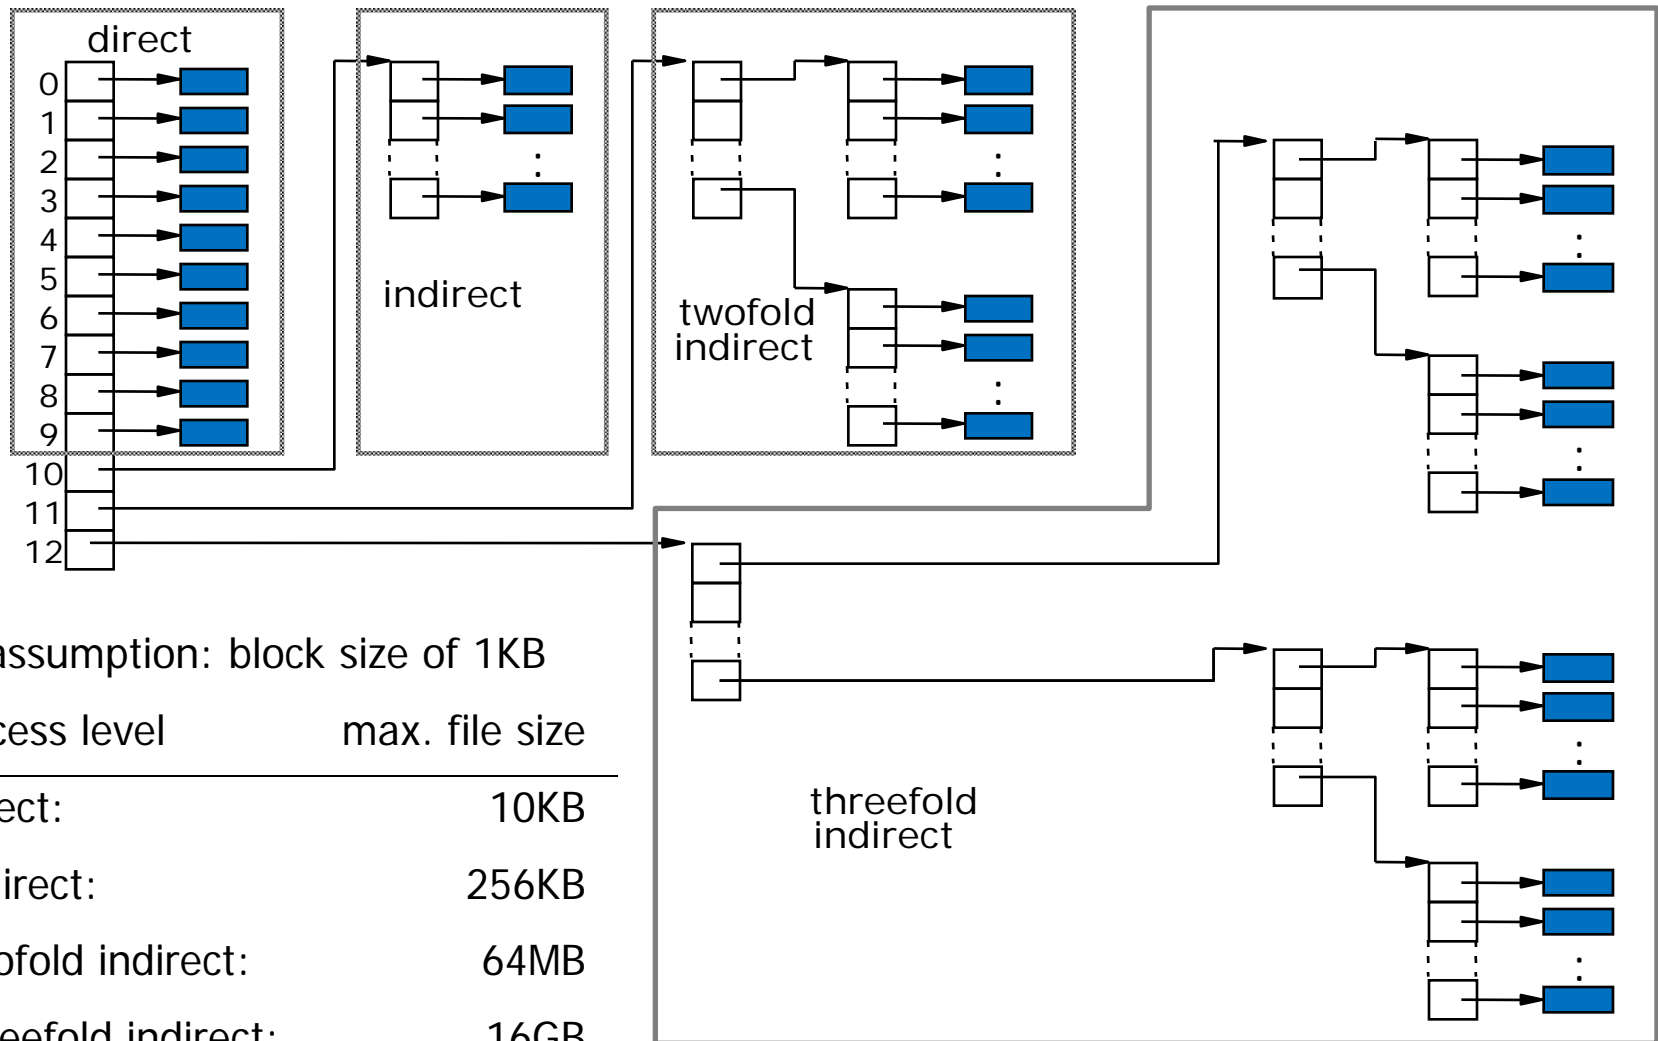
direct

0
1
2
3
4
5
6
7
8
9
10
11
12

indirect

twofold indirect

threefold indirect

assumption: block size of 1KB

| cess level | max. file size |
|---|---|
| ect: | 10KB |
| irect: | 256KB |
| ofold indirect: | 64MB |
| eefold indirect: | 16GB |